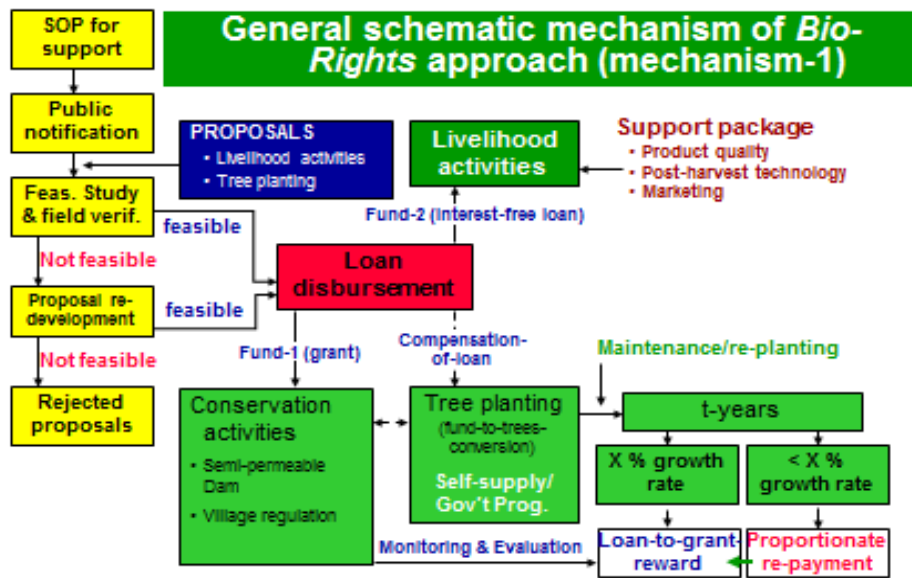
General schematic mechanism of *Bio-Rights* approach (mechanism-1)

SOP for support

Public notification

PROPOSALS
• Livelihood activities
• Tree planting

Livelihood activities

Support package
• Product quality
• Post-harvest technology
• Marketing

Feas. Study & field verif.

feasible

Fund-2 (interest-free loan)

Not feasible

Loan disbursement

Proposal re-development

feasible

Not feasible

Fund-1 (grant)

Compensation-of-loan

Maintenance/re-planting

Rejected proposals

Conservation activities
• Semi-permeable Dam
• Village regulation

Tree planting
(fund-to-trees-conversion)

Self-supply/ Gov't Prog.

t-years

X % growth rate

< X % growth rate

Monitoring & Evaluation

Loan-to-grant reward

Proportionate re-payment